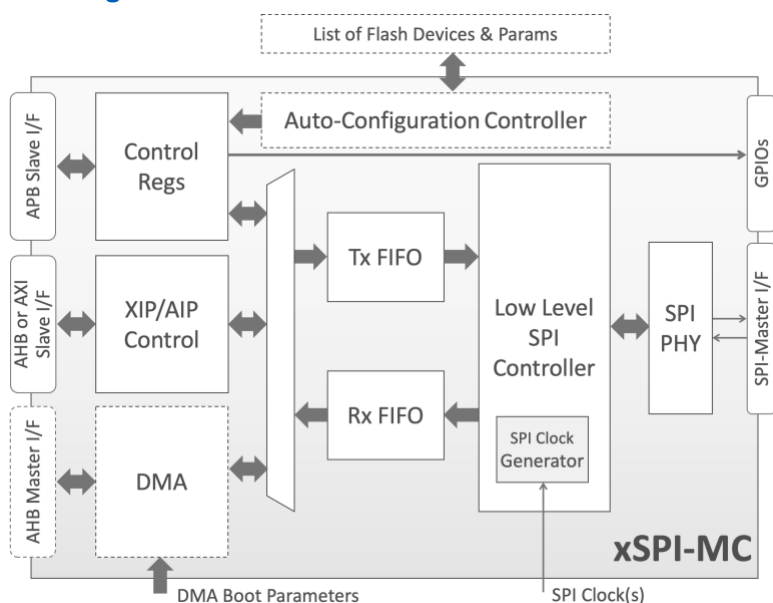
List of Flash Devices & Params

APB Slave I/F

Control Regs

Auto-Configuration Controller

GPIOs

AHB or AXI Slave I/F

XIP/AIP Control

Tx FIFO

Low Level SPI Controller

SPI PHY

SPI-Master I/F

Rx FIFO

SPI Clock Generator

AHB Master I/F

DMA

xSPI-MC

DMA Boot Parameters

SPI Clock(s)